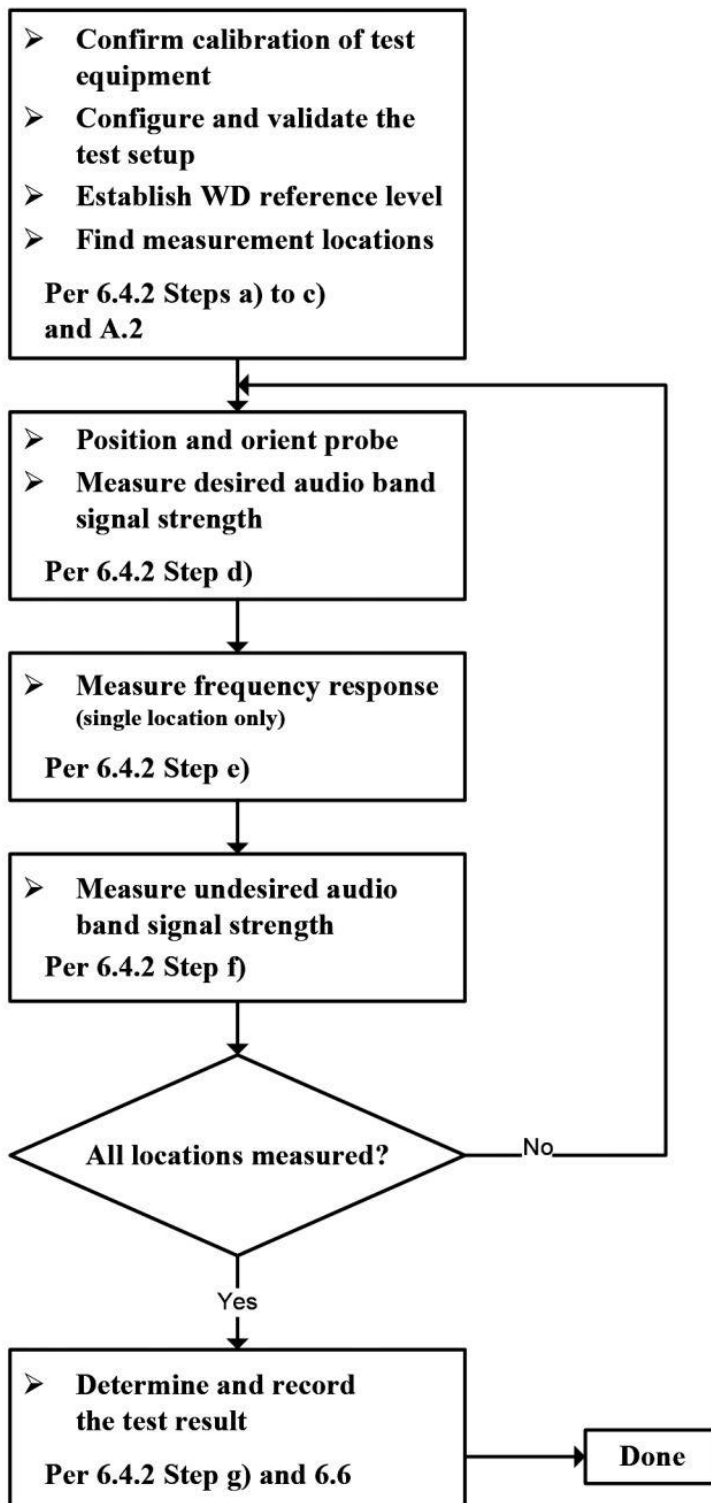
➢ Confirm calibration of test equipment
➢ Configure and validate the test setup
➢ Establish WD reference level
➢ Find measurement locations

Per 6.4.2 Steps a) to c) and A.2

➢ Position and orient probe
➢ Measure desired audio band signal strength

Per 6.4.2 Step d)

➢ Measure frequency response (single location only)

Per 6.4.2 Step e)

➢ Measure undesired audio band signal strength

Per 6.4.2 Step f)

All locations measured?

No

Yes

➢ Determine and record the test result

Per 6.4.2 Step g) and 6.6

Done